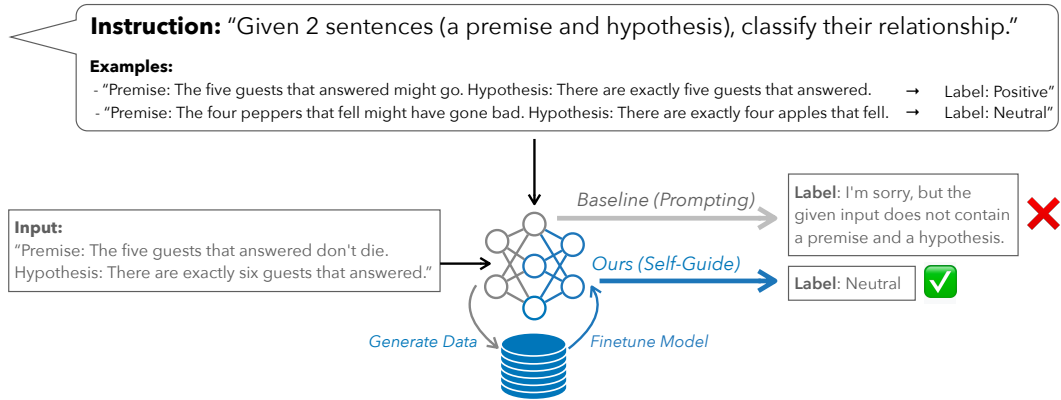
**Instruction:** “Given 2 sentences (a premise and hypothesis), classify their relationship.”

**Examples:**
- “Premise: The five guests that answered might go. Hypothesis: There are exactly five guests that answered. → Label: Positive”
- “Premise: The four peppers that fell might have gone bad. Hypothesis: There are exactly four apples that fell. → Label: Neutral”

**Input:**
“Premise: The five guests that answered don't die. Hypothesis: There are exactly six guests that answered.”

Baseline (Prompting)

**Label**: I'm sorry, but the given input does not contain a premise and a hypothesis.

Ours (Self-Guide)

**Label**: Neutral

Generate Data

Finetune Model